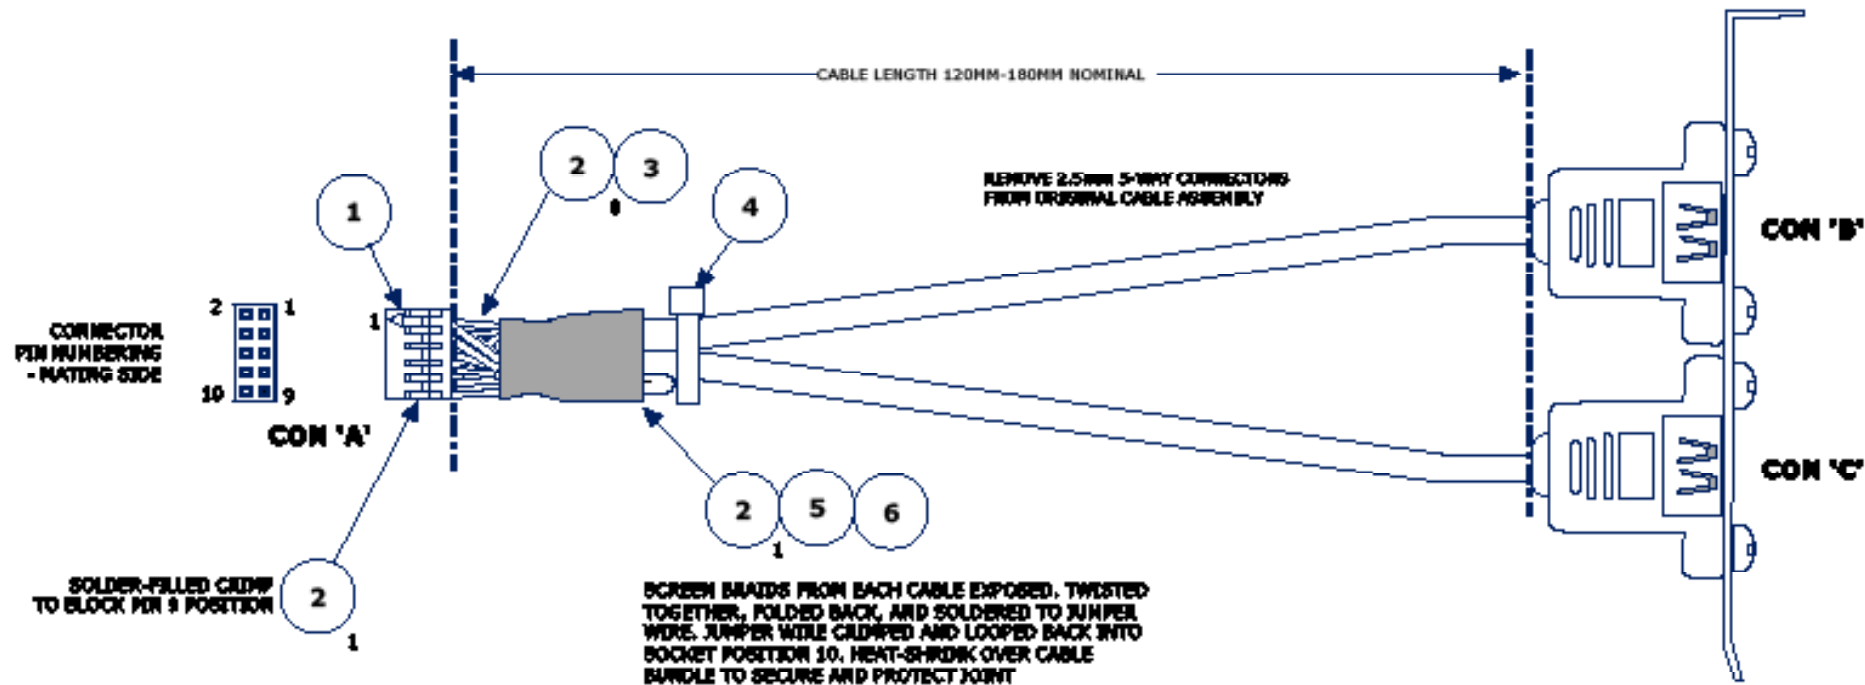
CABLE LENGTH 120MM-180MM NOMINAL

2 3
0

4

1

REMOVE 2.5mm 5-WAY CONNECTORS FROM ORIGINAL CABLE ASSEMBLY

CON 'B'

2 1

CONNECTOR PIN NUMBERING - MATING SIDE

10 9

1

CON 'A'

CON 'C'

2 5 6
1

SOLDER-FILLED CRIMP TO BLOCK PIN 9 POSITION

2
1

SCREEN BRAIDS FROM EACH CABLE EXPOSED, TWISTED TOGETHER, FOLDED BACK, AND SOLDERED TO JUMPER WIRE. JUMPER WIRE CRIMPED AND LOOPED BACK INTO SOCKET POSITION 10. HEAT-SHRINK OVER CABLE BUNDLE TO SECURE AND PROTECT JOINT